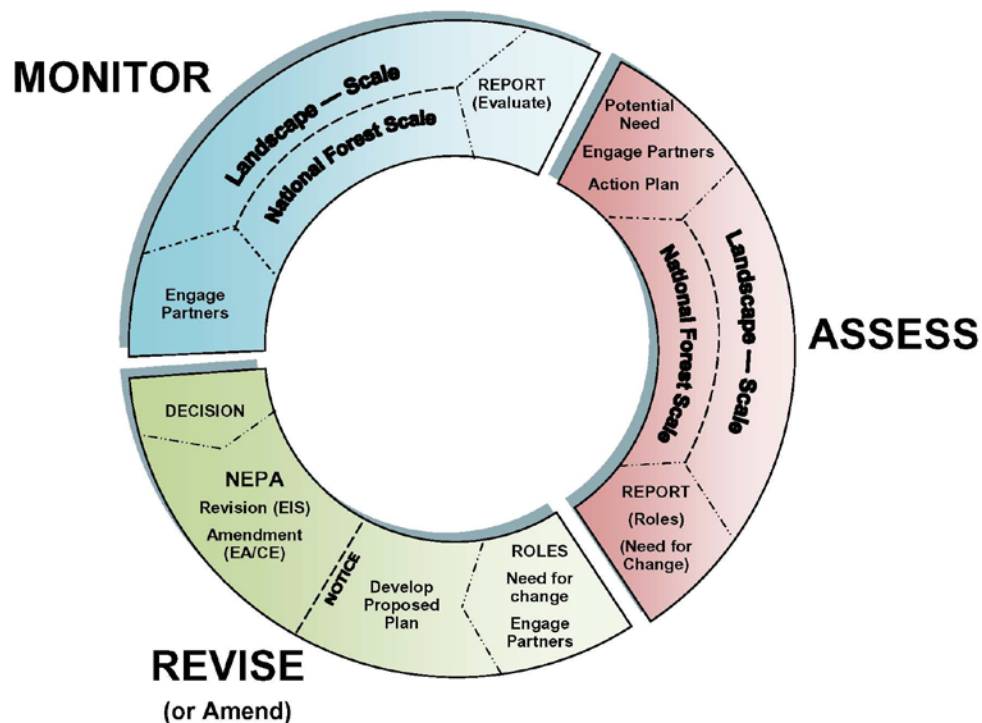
MONITOR

Landscape — Scale

National Forest Scale

REPORT (Evaluate)

Engage Partners

Potential Need

Engage Partners

Action Plan

Landscape — Scale

National Forest Scale

ASSESS

REPORT (Roles) (Need for Change)

DECISION

NEPA

Revision (EIS)

Amendment (EA/CE)

NOTICE

Develop Proposed Plan

ROLES

Need for change

Engage Partners

REVISE

(or Amend)